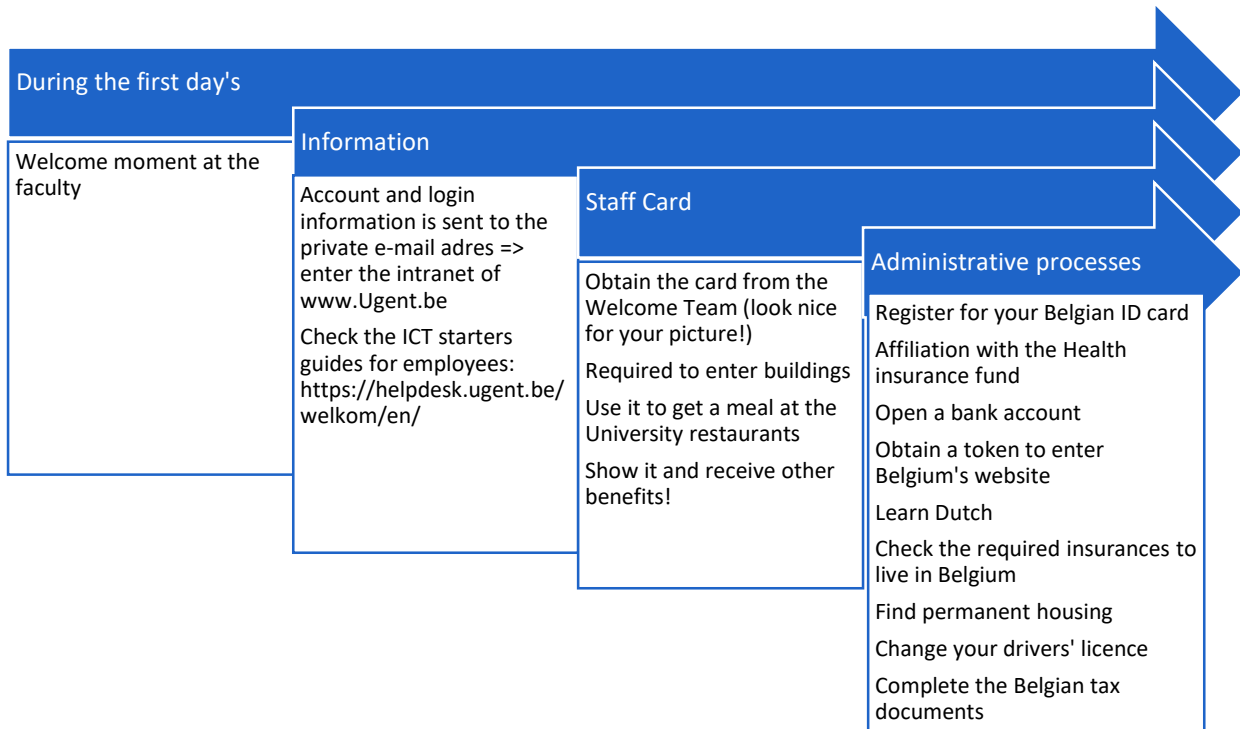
During the first day's

Welcome moment at the faculty

Information

Account and login information is sent to the private e-mail adres => enter the intranet of www.Ugent.be

Check the ICT starters guides for employees: https://helpdesk.ugent.be/welkom/en/

Staff Card

Obtain the card from the Welcome Team (look nice for your picture!)

Required to enter buildings

Use it to get a meal at the University restaurants

Show it and receive other benefits!

Administrative processes

Register for your Belgian ID card

Affiliation with the Health insurance fund

Open a bank account

Obtain a token to enter Belgium's website

Learn Dutch

Check the required insurances to live in Belgium

Find permanent housing

Change your drivers' licence

Complete the Belgian tax documents